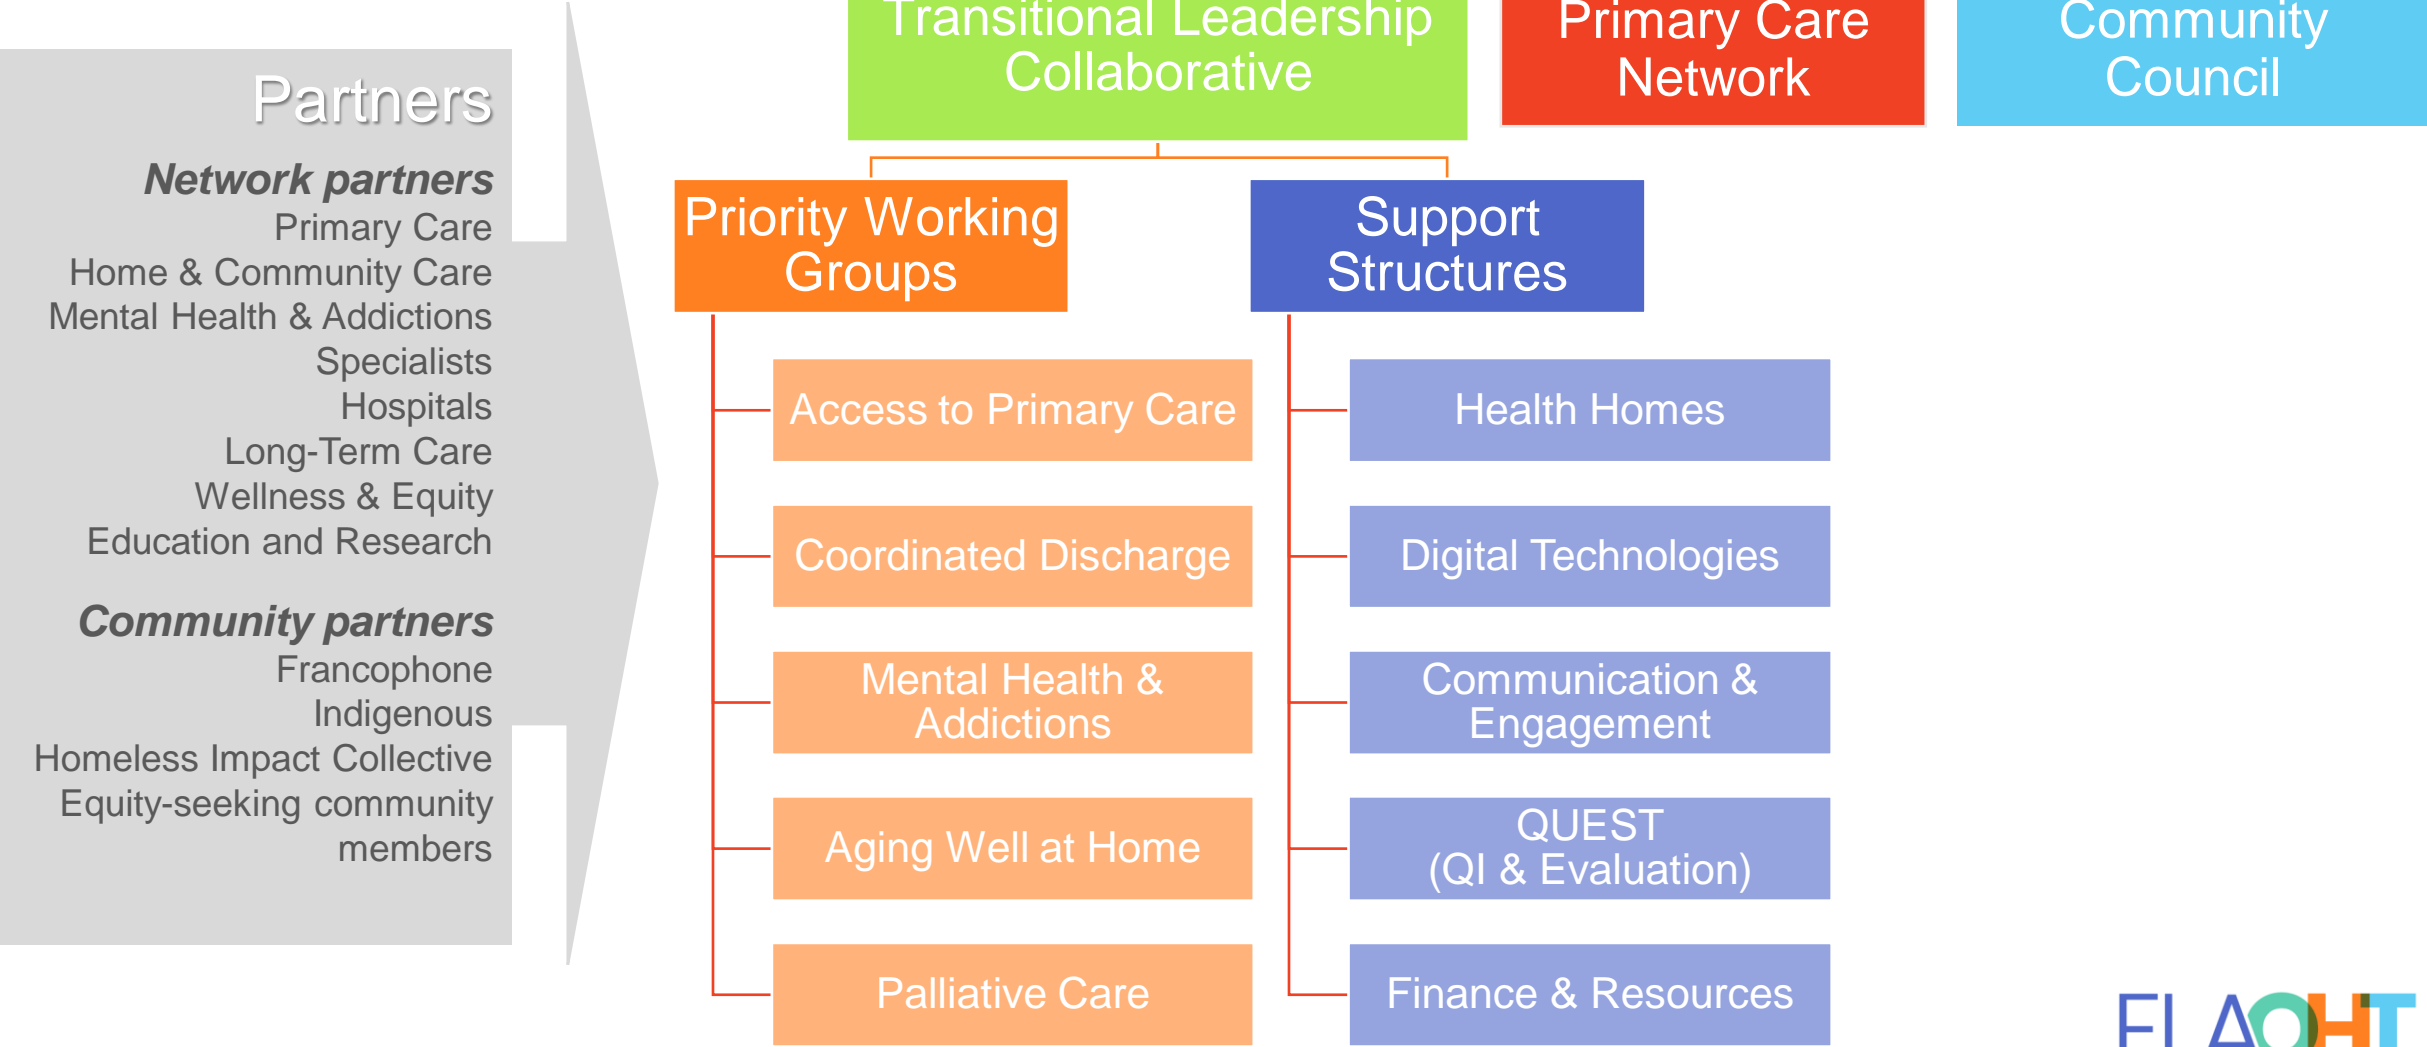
Partners

Network partners
Primary Care
Home & Community Care
Mental Health & Addictions
Specialists
Hospitals
Long-Term Care
Wellness & Equity
Education and Research

Community partners
Francophone
Indigenous
Homeless Impact Collective
Equity-seeking community members

Transitional Leadership Collaborative

Primary Care Network

Community Council

Priority Working Groups

Support Structures

Access to Primary Care

Coordinated Discharge

Mental Health & Addictions

Aging Well at Home

Palliative Care

Health Homes

Digital Technologies

Communication & Engagement

QUEST
(QI & Evaluation)

Finance & Resources

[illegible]